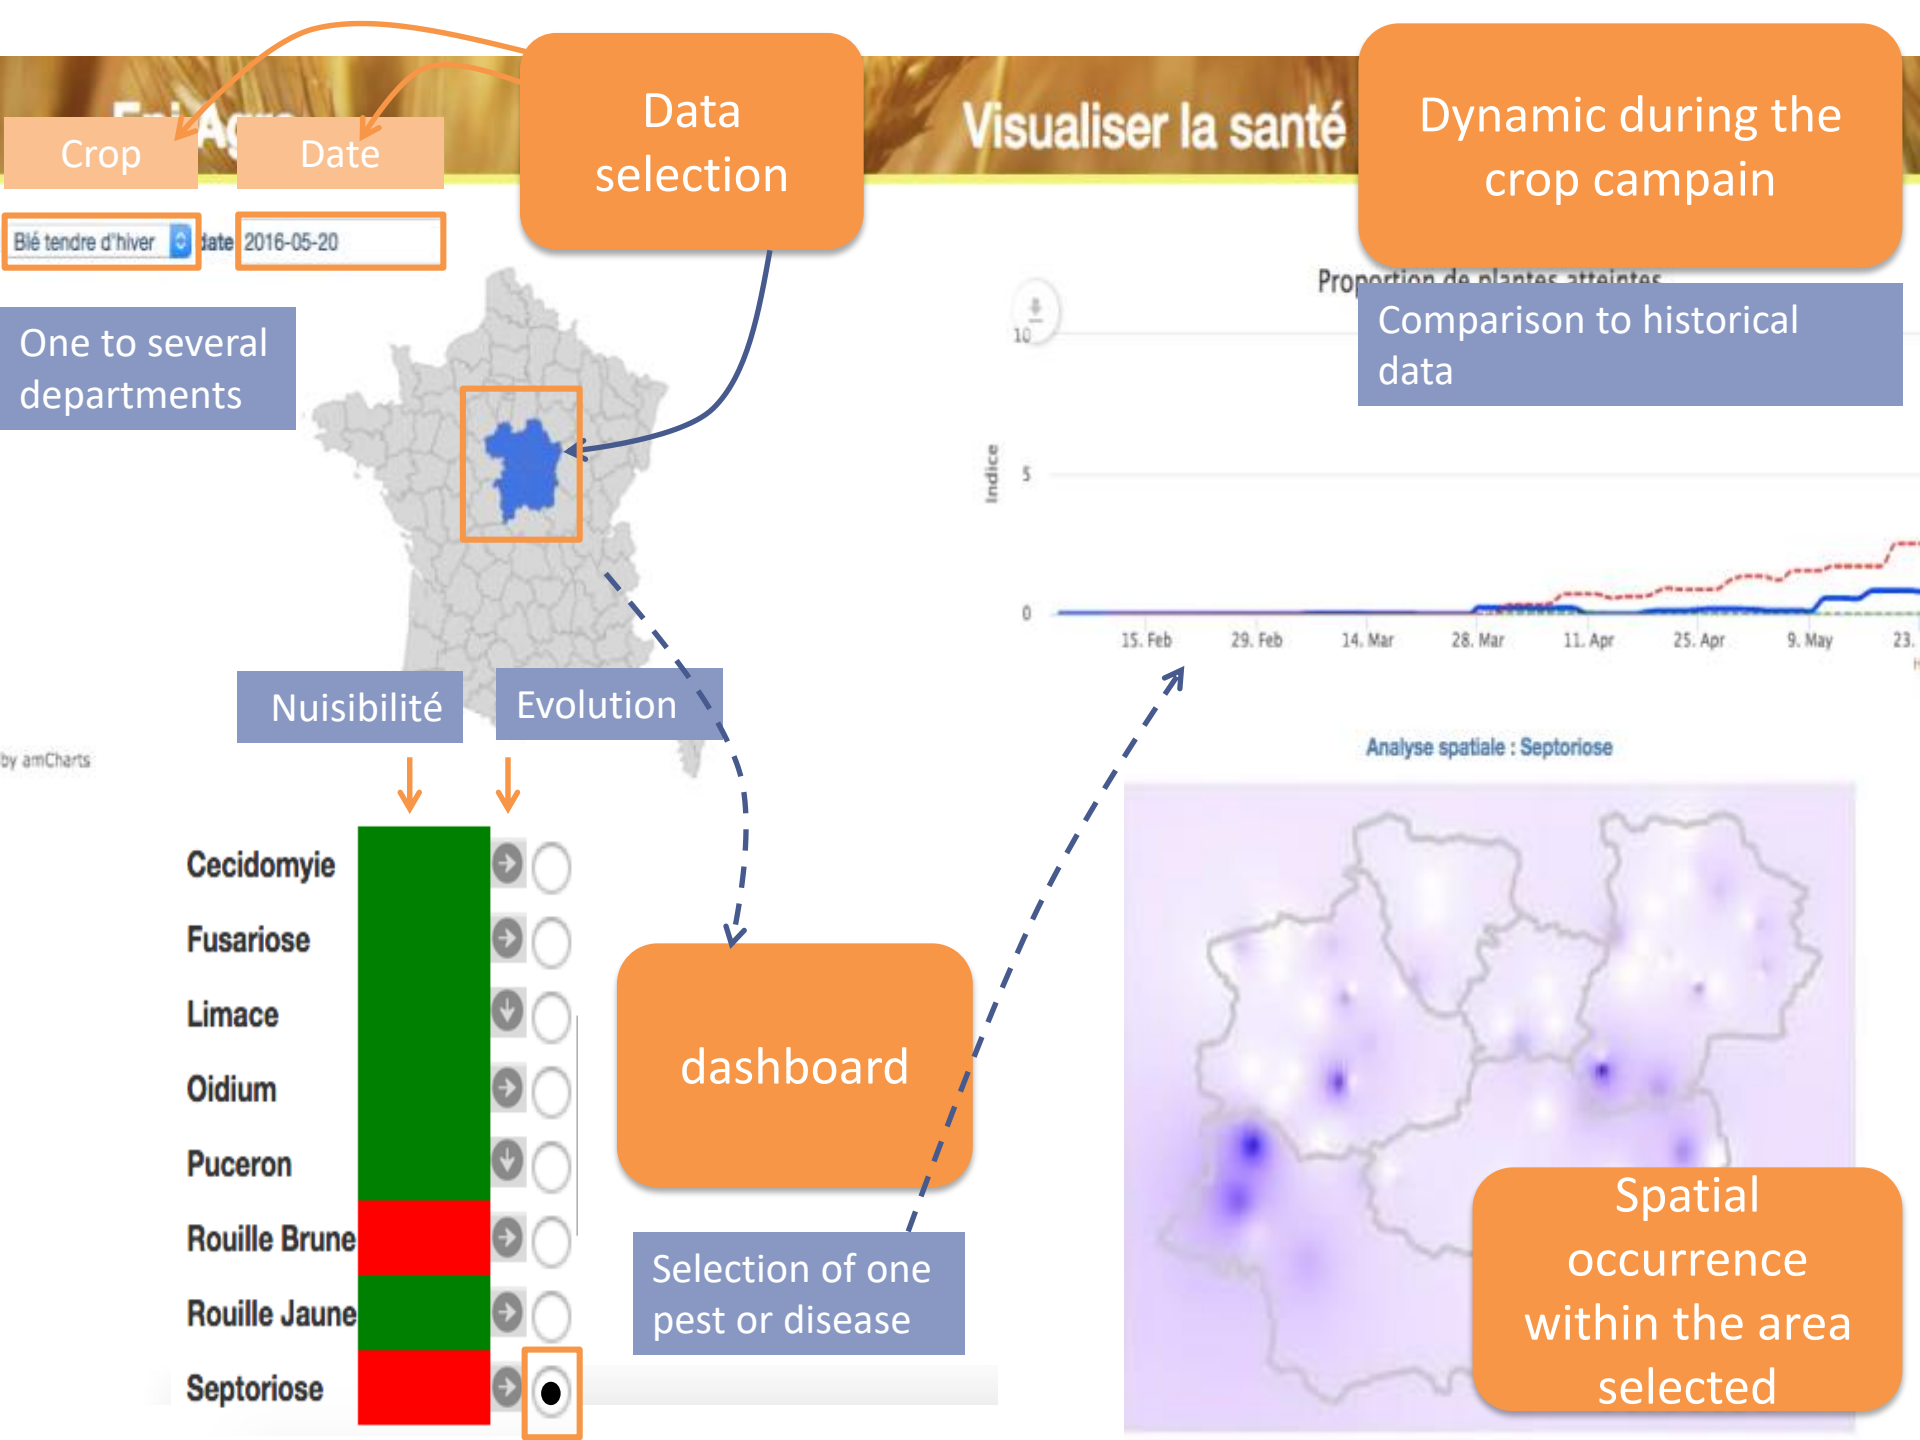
Crop

Date

Data selection

Visualiser la santé

Dynamic during the crop campain

Blé tendre d'hiver

date 2016-05-20

One to several departments

Proportion de plantes atteintes

Comparison to historical data

10

Indice

5

0

15. Feb

29. Feb

14. Mar

28. Mar

11. Apr

25. Apr

9. May

23.

Nuisibilité

Evolution

by amCharts

Analyse spatiale : Septoriose

Cecidomyie

Fusariose

Limace

Oidium

Puceron

Rouille Brune

Rouille Jaune

Septoriose

dashboard

Selection of one pest or disease

Spatial occurrence within the area selected